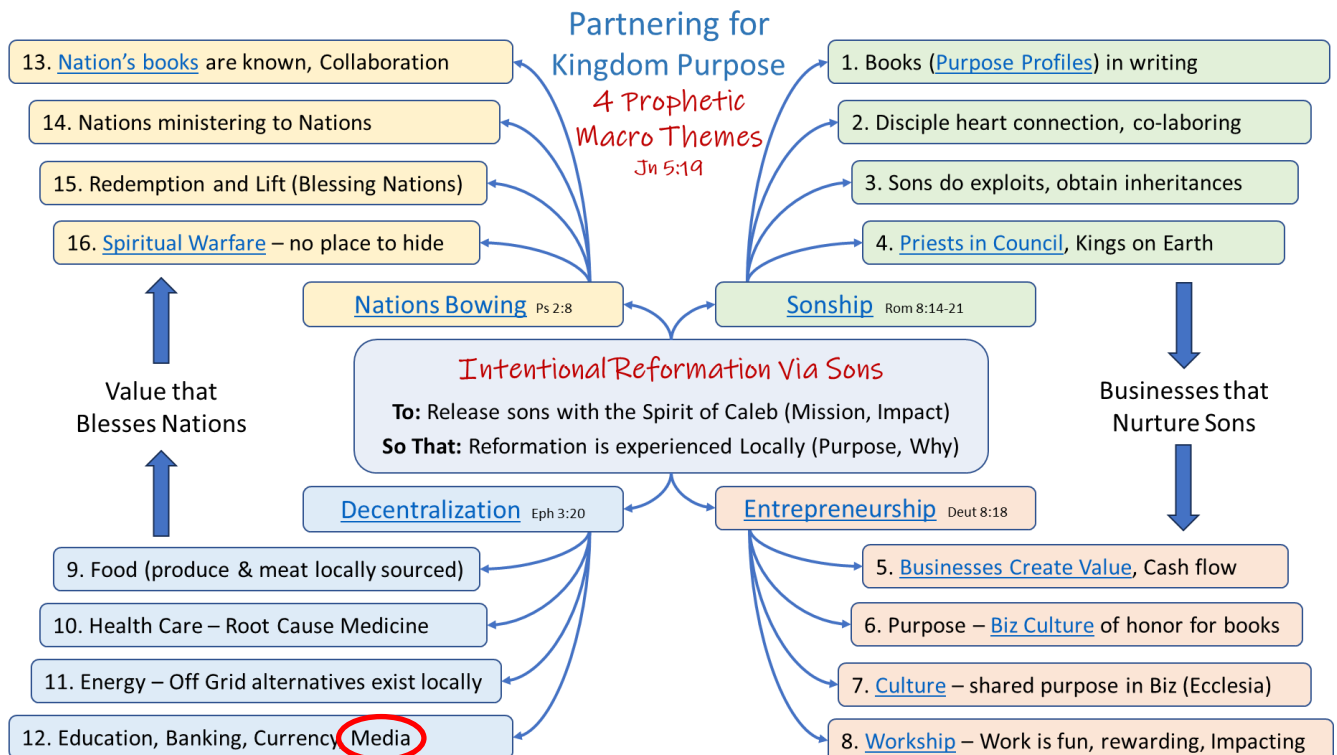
Partnering for Kingdom Purpose

4 Prophetic Macro Themes

Jn 5:19

13. Nation's books are known, Collaboration

14. Nations ministering to Nations

15. Redemption and Lift (Blessing Nations)

16. Spiritual Warfare – no place to hide

Nations Bowing Ps 2:8

1. Books (Purpose Profiles) in writing

2. Disciple heart connection, co-laboring

3. Sons do exploits, obtain inheritances

4. Priests in Council, Kings on Earth

Sonship Rom 8:14-21

Value that Blesses Nations

Intentional Reformation Via Sons

To: Release sons with the Spirit of Caleb (Mission, Impact)

So That: Reformation is experienced Locally (Purpose, Why)

Businesses that Nurture Sons

Decentralization Eph 3:20

Entrepreneurship Deut 8:18

9. Food (produce & meat locally sourced)

10. Health Care – Root Cause Medicine

11. Energy – Off Grid alternatives exist locally

12. Education, Banking, Currency, Media

5. Businesses Create Value, Cash flow

6. Purpose – Biz Culture of honor for books

7. Culture – shared purpose in Biz (Ecclesia)

8. Workship – Work is fun, rewarding, Impacting